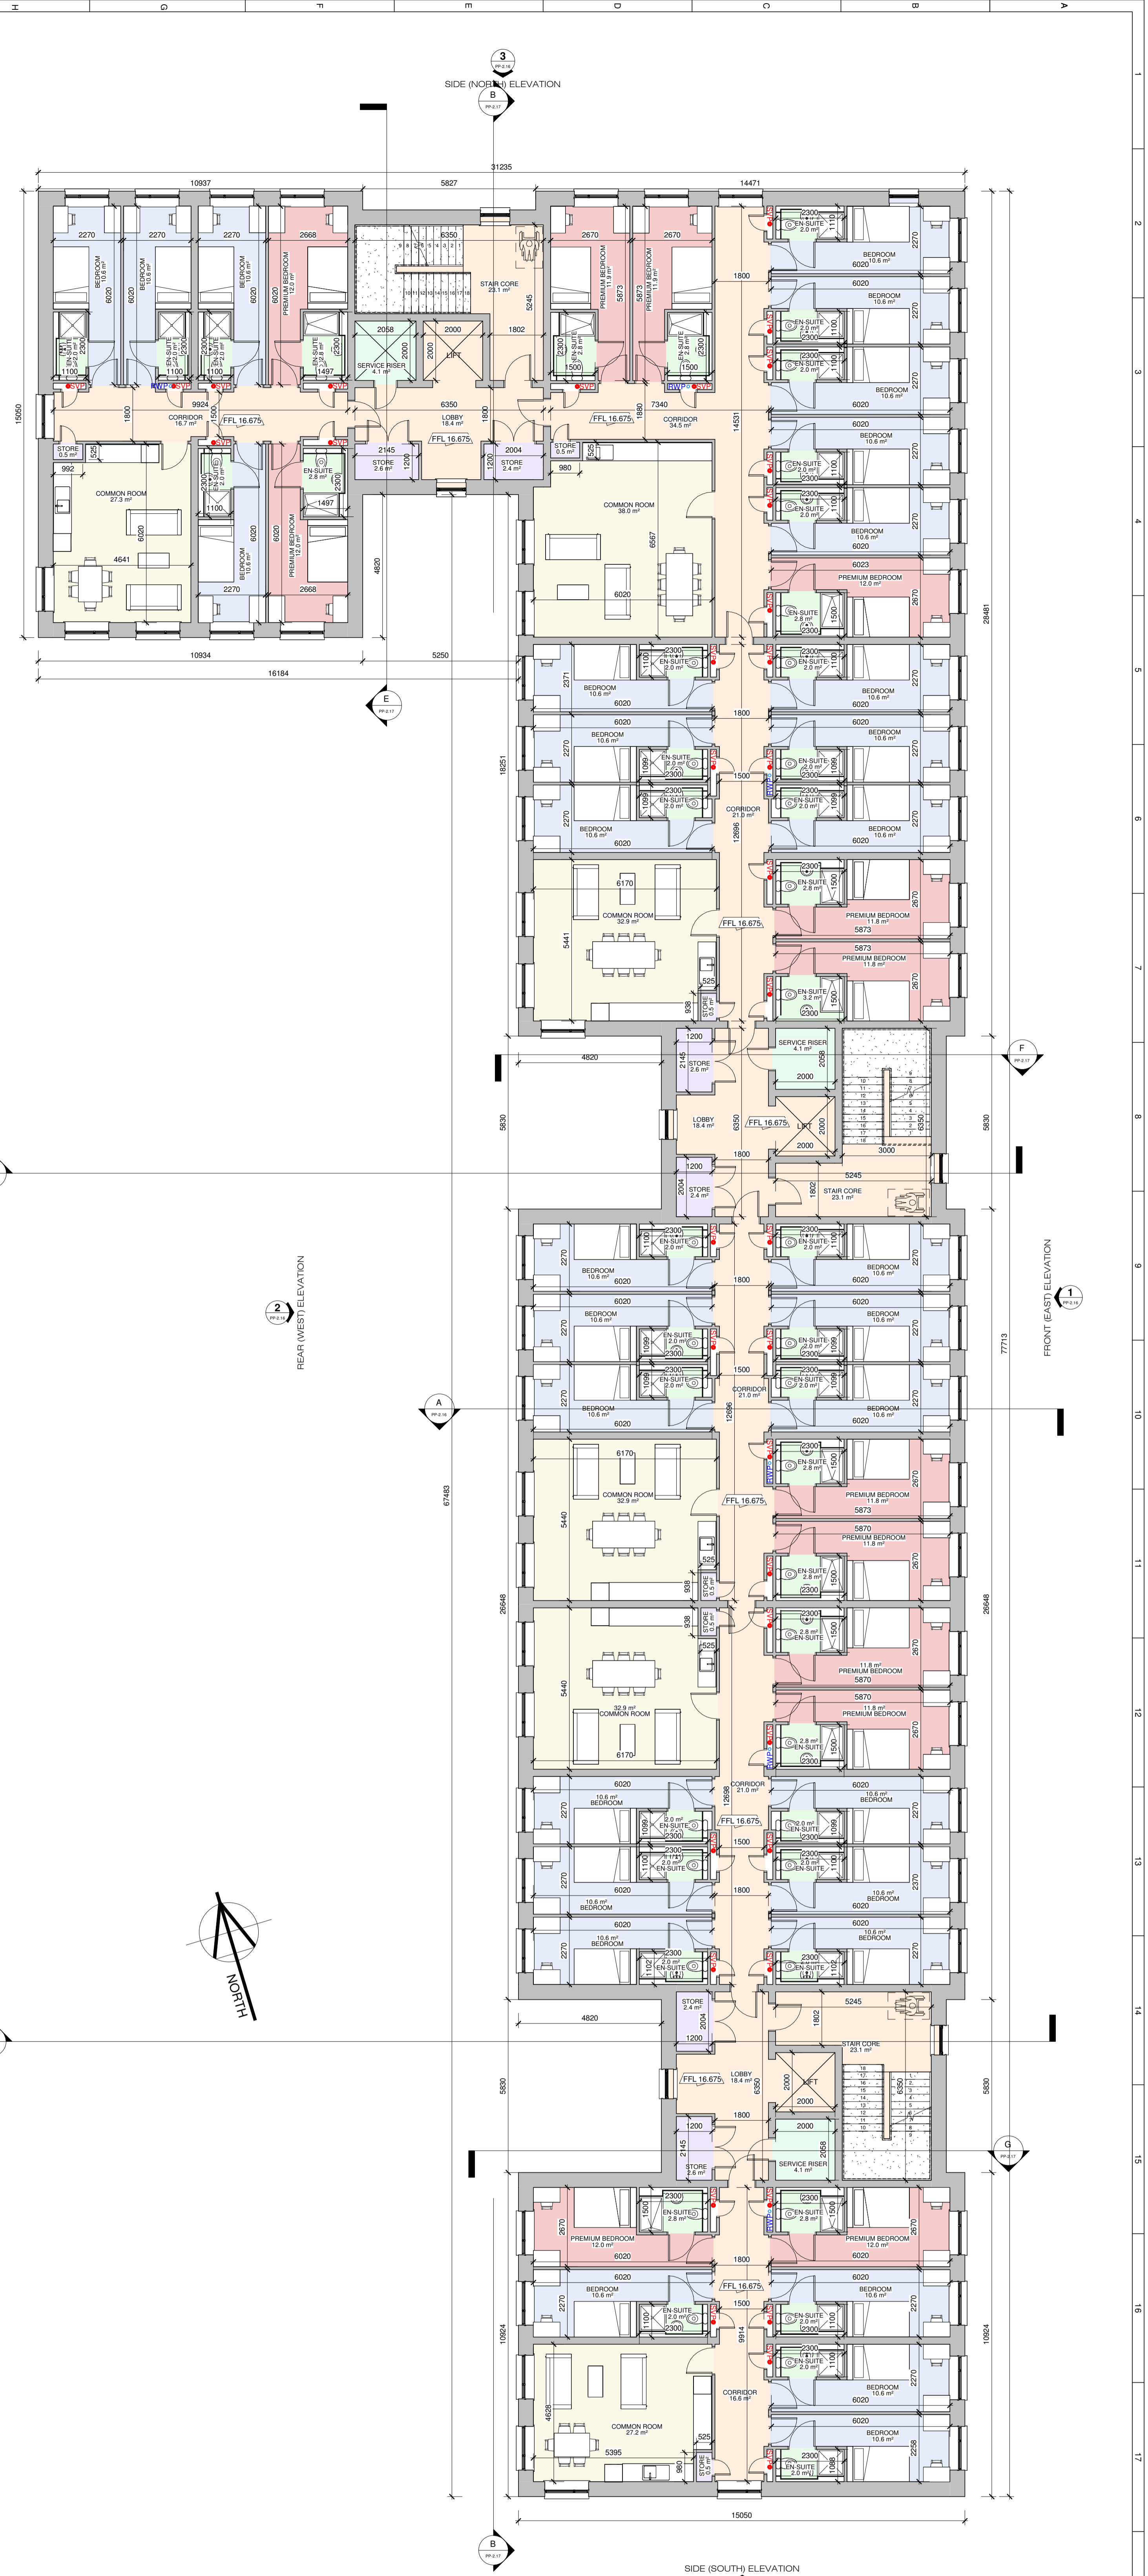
H G F E D C B A

1 2 3 4 5 6 7 8 9 10 11 12 13 14 15 16 17

3
PP-2.16
SIDE (NORTH) ELEVATION

B
PP-2.17

31235
10937 5827 14471

BEDROOM 10.6 m²
PREMIUM BEDROOM 12.0 m²
PREMIUM BEDROOM 11.9 m²
STAIR CORE 23.1 m²
SERVICE RISER 4.1 m²
LIFT
LOBBY 18.4 m²
CORRIDOR 16.7 m²
CORRIDOR 34.5 m²
FFL 16.675
STORE 0.5 m²
STORE 2.6 m²
STORE 2.4 m²
COMMON ROOM 27.3 m²
COMMON ROOM 38.0 m²
EN-SUITE 2.0 m²
EN-SUITE 2.8 m²
SVP
RWP

10934 5250
16184

E
PP-2.17

BEDROOM 10.6 m²
EN-SUITE 2.0 m²
PREMIUM BEDROOM 11.8 m²
EN-SUITE 3.2 m²
CORRIDOR 21.0 m²
COMMON ROOM 32.9 m²
SERVICE RISER 4.1 m²
LOBBY 18.4 m²
STAIR CORE 23.1 m²

F
PP-2.17

2
PP-2.16
REAR (WEST) ELEVATION

1
PP-2.16
FRONT (EAST) ELEVATION

A
PP-2.16

67483
77713
26648
18251
5830
28481

NORTH

PREMIUM BEDROOM 12.0 m²
CORRIDOR 16.6 m²
COMMON ROOM 27.2 m²

G
PP-2.17

15050
10924

B
PP-2.17
SIDE (SOUTH) ELEVATION